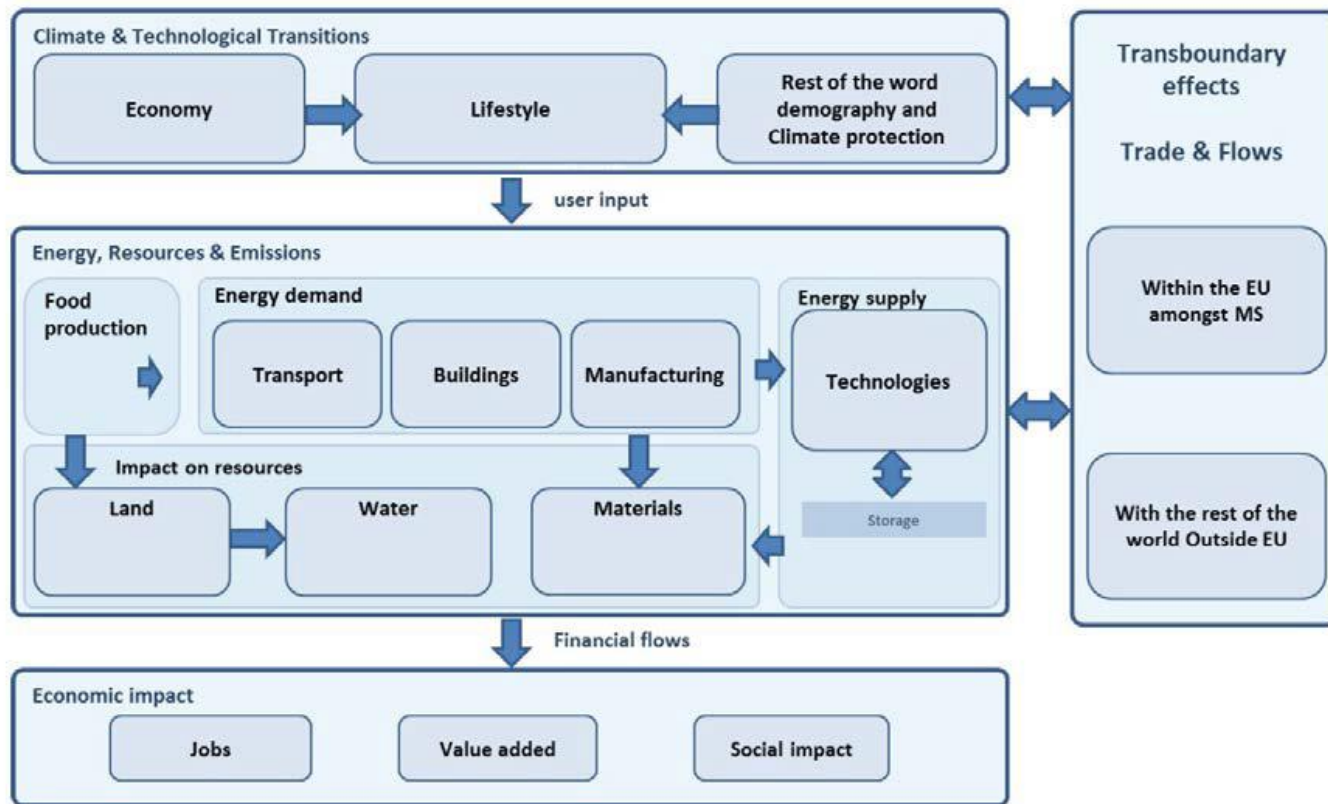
Climate & Technological Transitions

Economy

Lifestyle

Rest of the word demography and Climate protection

Transboundary effects

Trade & Flows

user input

Energy, Resources & Emissions

Food production

Energy demand

Transport

Buildings

Manufacturing

Energy supply

Technologies

Within the EU amongst MS

Impact on resources

Land

Water

Materials

Storage

With the rest of the world Outside EU

Financial flows

Economic impact

Jobs

Value added

Social impact